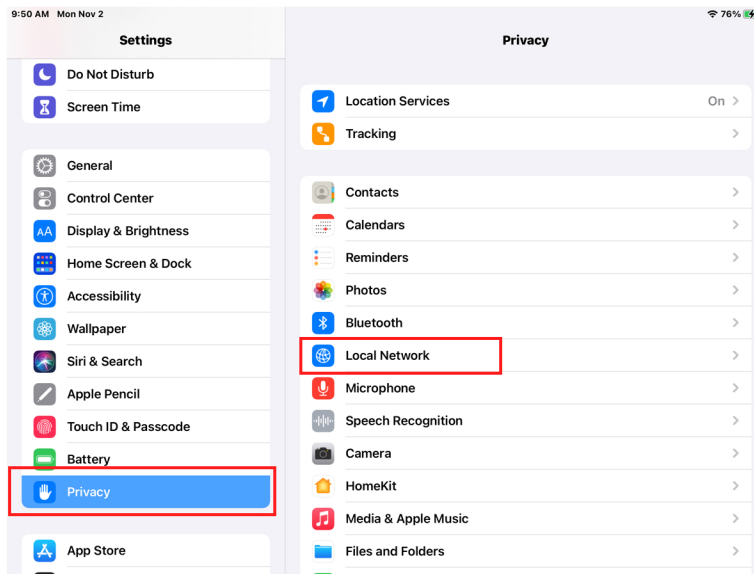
9:50 AM Mon Nov 2

76%

Settings

Do Not Disturb

Screen Time

General

Control Center

Display & Brightness

Home Screen & Dock

Accessibility

Wallpaper

Siri & Search

Apple Pencil

Touch ID & Passcode

Battery

Privacy

App Store

Privacy

Location Services On

Tracking

Contacts

Calendars

Reminders

Photos

Bluetooth

Local Network

Microphone

Speech Recognition

Camera

HomeKit

Media & Apple Music

Files and Folders